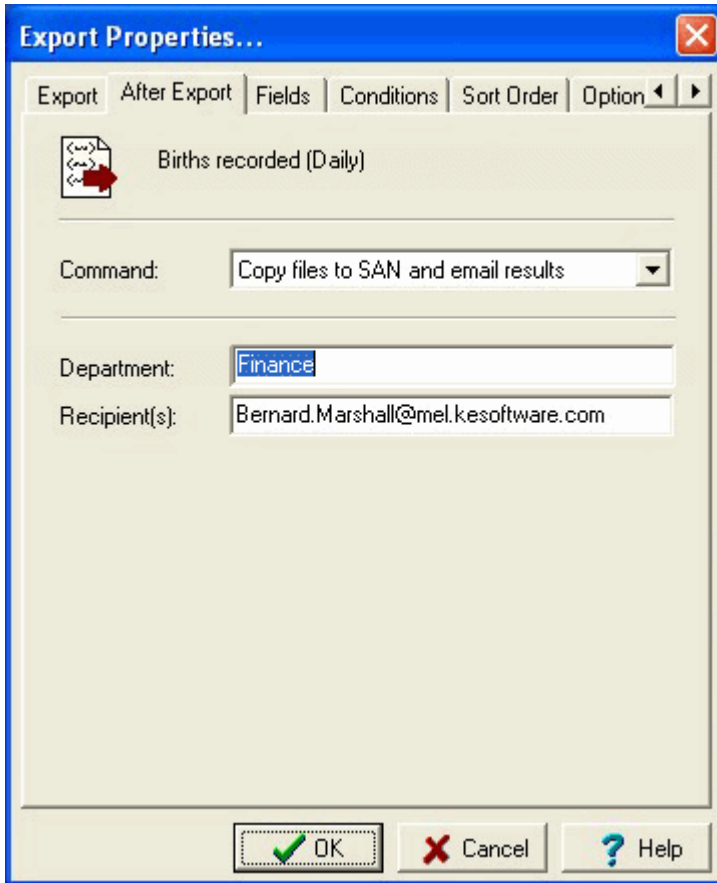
Export Properties...

Export | After Export | Fields | Conditions | Sort Order | Option

Births recorded (Daily)

Command: Copy files to SAN and email results

Department: Finance
Recipient(s): Bernard.Marshall@mel.kesoftware.com

OK | Cancel | Help